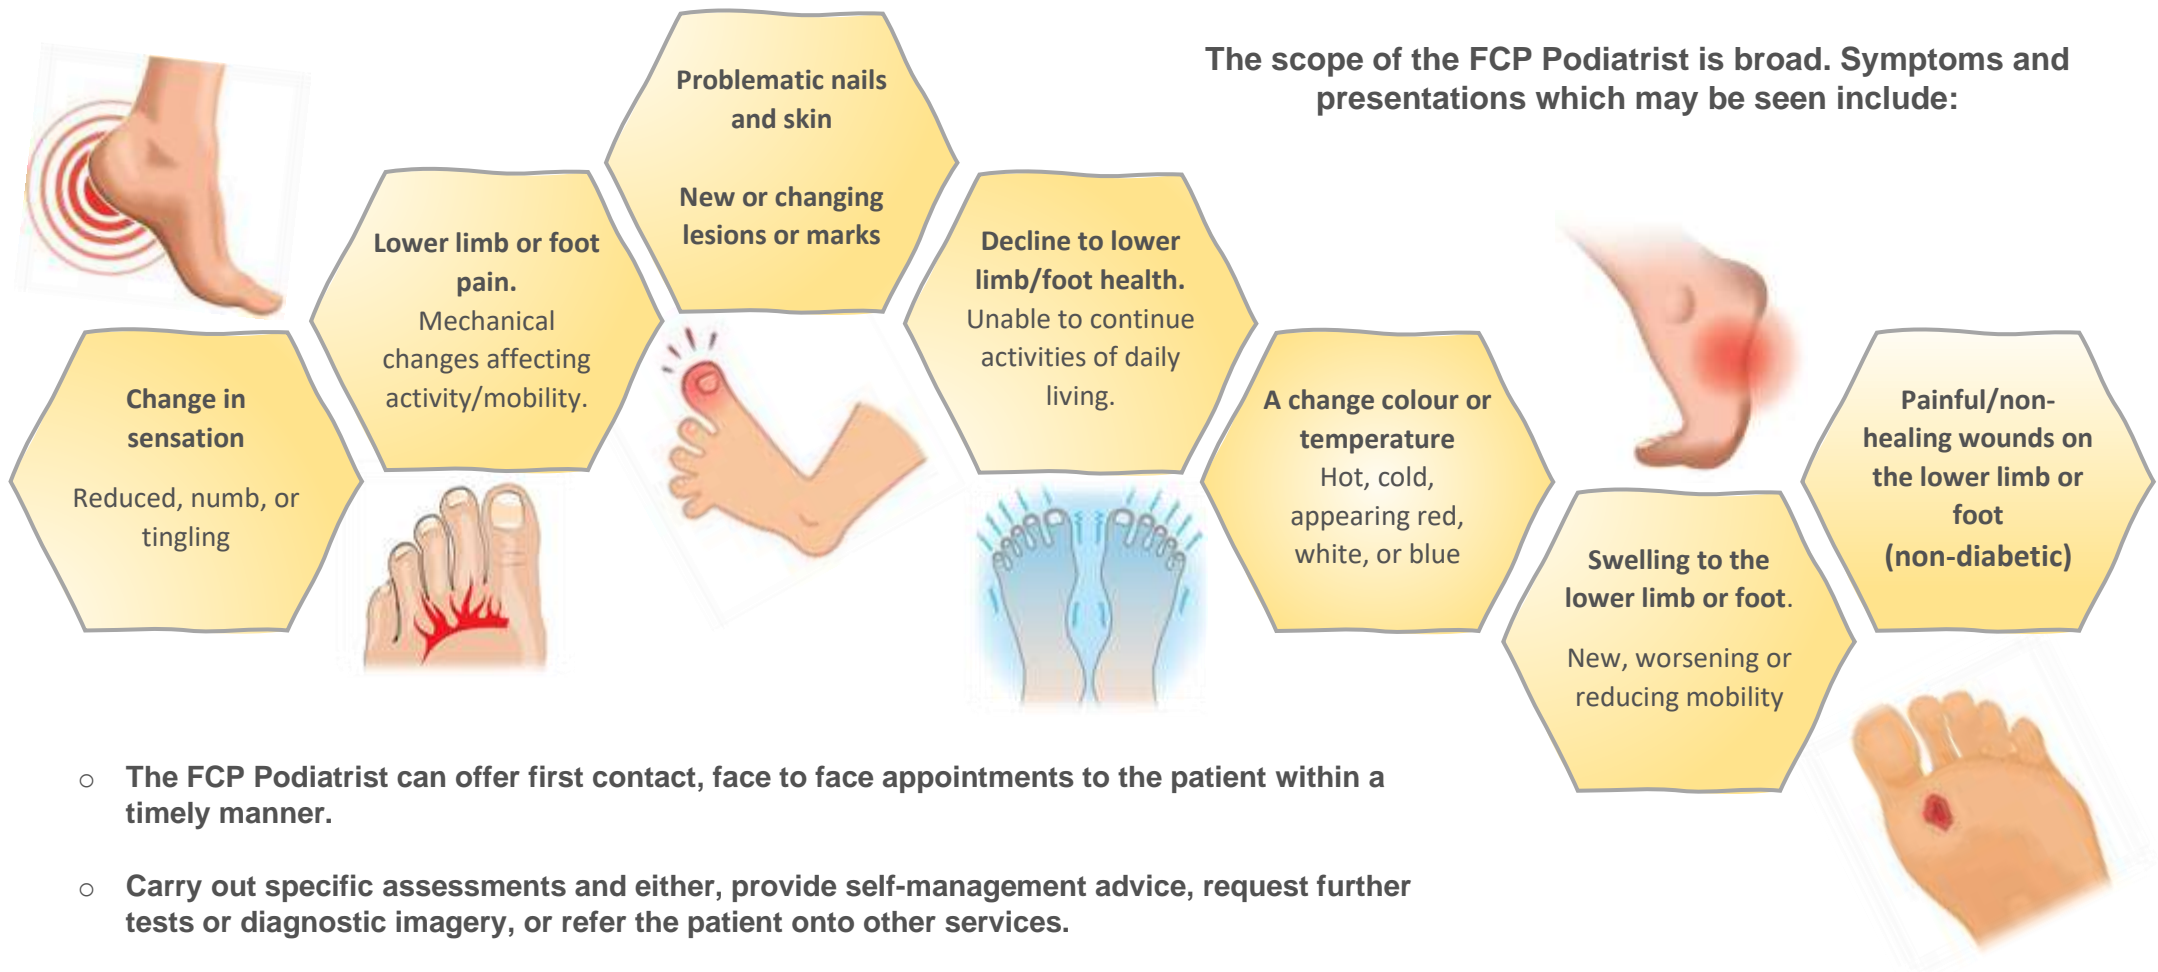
The scope of the FCP Podiatrist is broad. Symptoms and presentations which may be seen include:

Change in sensation

Reduced, numb, or tingling

Lower limb or foot pain.
Mechanical changes affecting activity/mobility.

Problematic nails and skin

New or changing lesions or marks

Decline to lower limb/foot health.
Unable to continue activities of daily living.

A change colour or temperature
Hot, cold, appearing red, white, or blue

Swelling to the lower limb or foot.

New, worsening or reducing mobility

Painful/non-healing wounds on the lower limb or foot
(non-diabetic)

○ The FCP Podiatrist can offer first contact, face to face appointments to the patient within a timely manner.

○ Carry out specific assessments and either, provide self-management advice, request further tests or diagnostic imagery, or refer the patient onto other services.